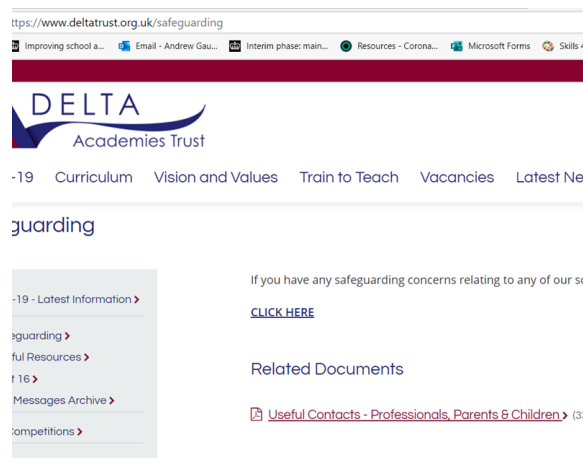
ttps://www.deltatrust.org.uk/safeguarding

Improving school a... Email - Andrew Gau... Interim phase: main... Resources - Corona... Microsoft Forms Skills 4

DELTA
Academies Trust

-19 Curriculum Vision and Values Train to Teach Vacancies Latest Ne

guarding

-19 - Latest Information >

eguarding >

ful Resources >

t 16 >

Messages Archive >

Competitions >

If you have any safeguarding concerns relating to any of our s

CLICK HERE

Related Documents

Useful Contacts - Professionals, Parents & Children > (3